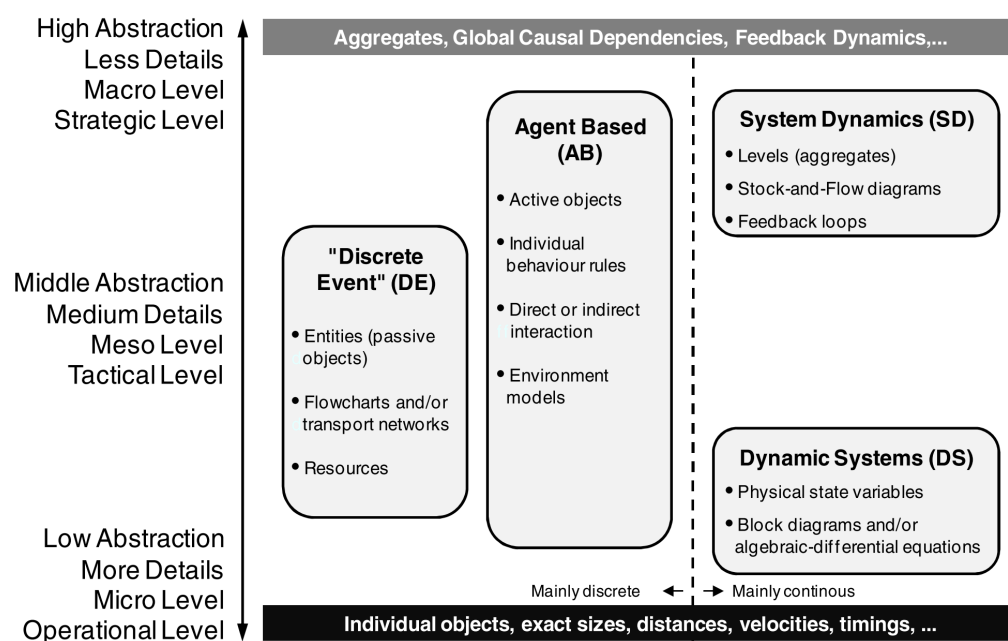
High Abstraction
Less Details
Macro Level
Strategic Level

Aggregates, Global Causal Dependencies, Feedback Dynamics,...

Middle Abstraction
Medium Details
Meso Level
Tactical Level

Low Abstraction
More Details
Micro Level
Operational Level

"Discrete Event" (DE)
• Entities (passive objects)
• Flowcharts and/or transport networks
• Resources

Agent Based (AB)
• Active objects
• Individual behaviour rules
• Direct or indirect interaction
• Environment models

System Dynamics (SD)
• Levels (aggregates)
• Stock-and-Flow diagrams
• Feedback loops

Dynamic Systems (DS)
• Physical state variables
• Block diagrams and/or algebraic-differential equations

Mainly discrete ← → Mainly continous

Individual objects, exact sizes, distances, velocities, timings, ...